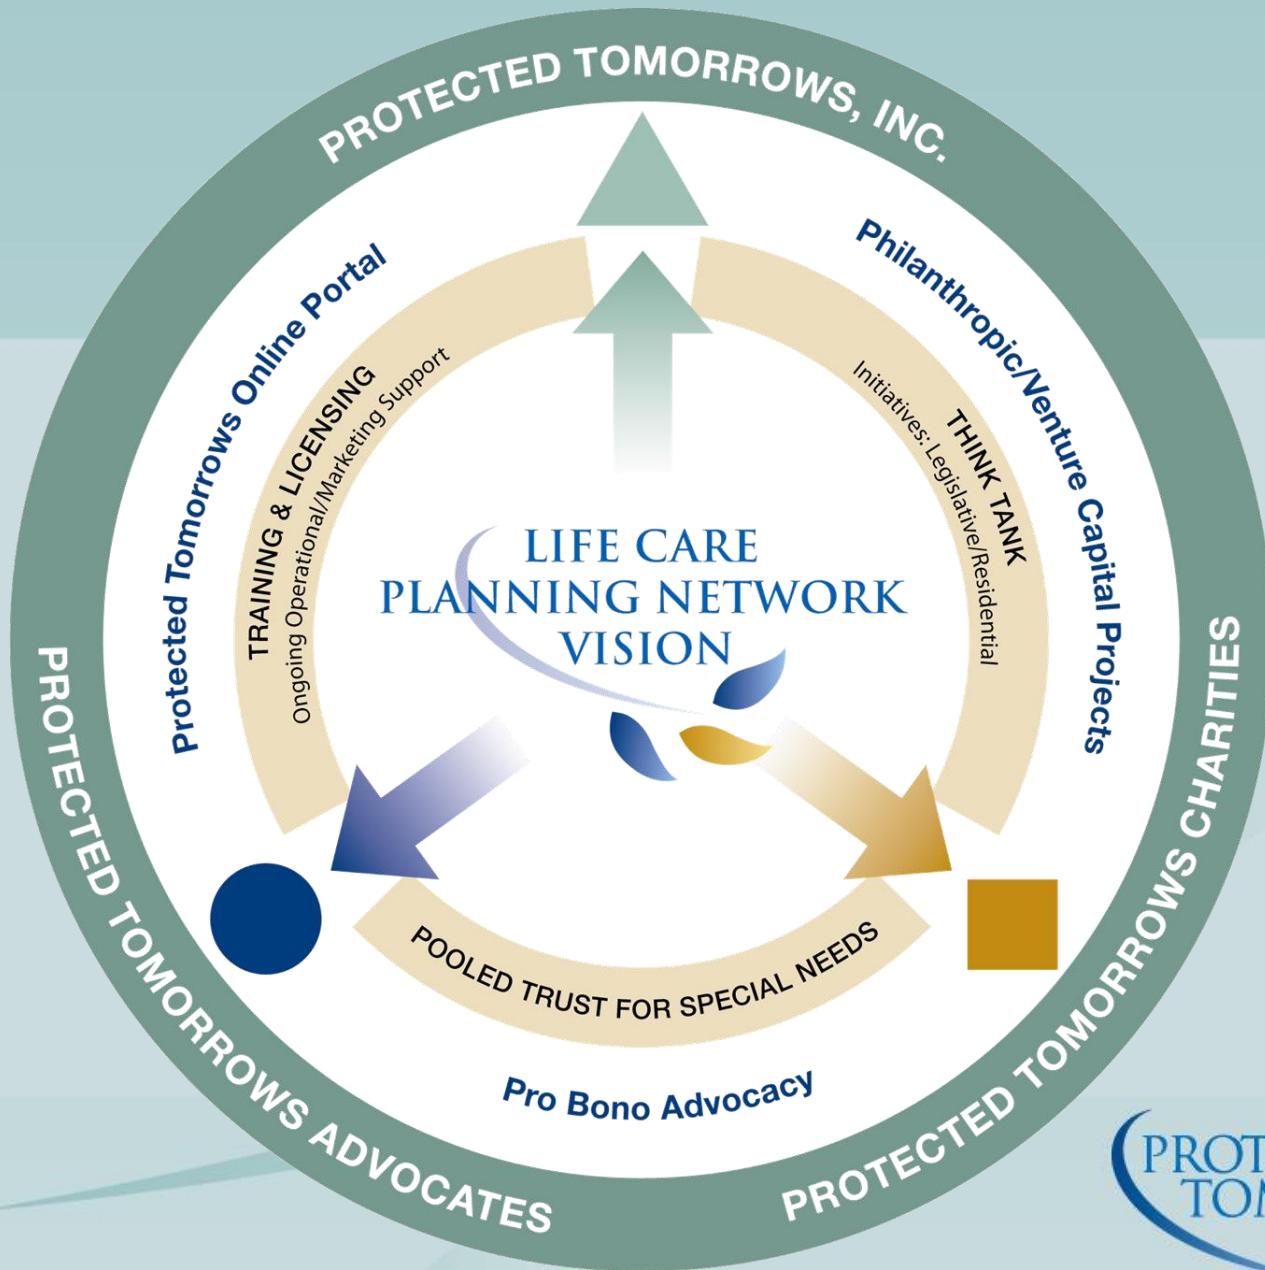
PROTECTED TOMORROWS, INC.

Protected Tomorrows Online Portal

TRAINING & LICENSING
Ongoing Operational/Marketing Support

Philanthropic/Venture Capital Projects

THINK TANK
Initiatives: Legislative/Residential

LIFE CARE
PLANNING NETWORK
VISION

POOLED TRUST FOR SPECIAL NEEDS

Pro Bono Advocacy

PROTECTED TOMORROWS ADVOCATES

PROTECTED TOMORROWS CHARITIES

PROT
TOM